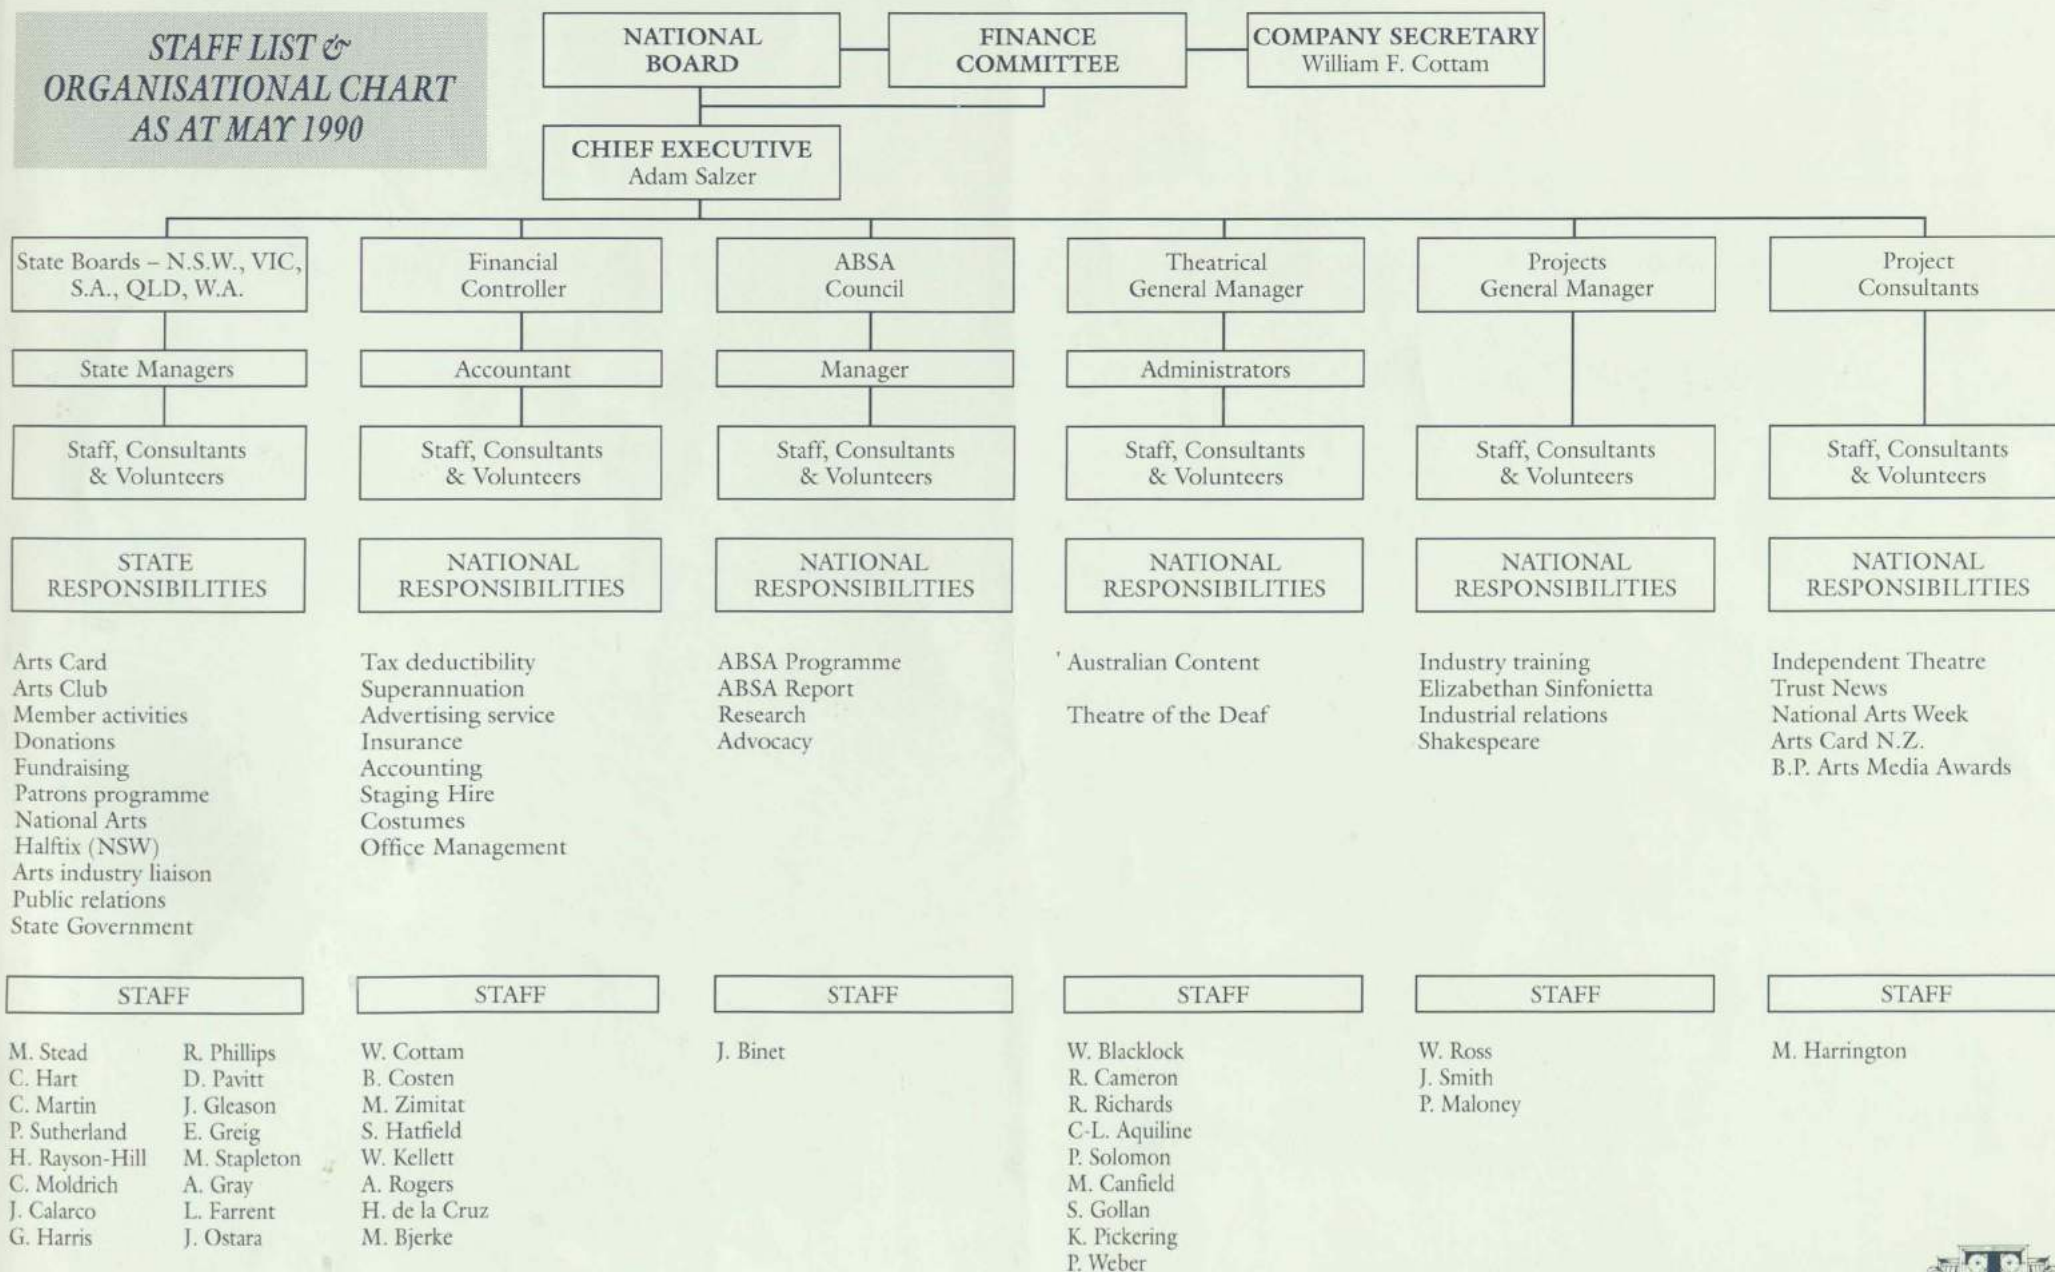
STAFF LIST & ORGANISATIONAL CHART AS AT MAY 1990

NATIONAL BOARD

FINANCE COMMITTEE

COMPANY SECRETARY
William F. Cottam

CHIEF EXECUTIVE
Adam Salzer

State Boards – N.S.W., VIC, S.A., QLD, W.A.

State Managers

Staff, Consultants & Volunteers

STATE RESPONSIBILITIES

Arts Card
Arts Club
Member activities
Donations
Fundraising
Patrons programme
National Arts
Halftix (NSW)
Arts industry liaison
Public relations
State Government

STAFF

M. Stead
C. Hart
C. Martin
P. Sutherland
H. Rayson-Hill
C. Moldrich
J. Calarco
G. Harris

R. Phillips
D. Pavitt
J. Gleason
E. Greig
M. Stapleton
A. Gray
L. Farrent
J. Ostara

Financial Controller

Accountant

Staff, Consultants & Volunteers

NATIONAL RESPONSIBILITIES

Tax deductibility
Superannuation
Advertising service
Insurance
Accounting
Staging Hire
Costumes
Office Management

STAFF

W. Cottam
B. Costen
M. Zimitat
S. Hatfield
W. Kellett
A. Rogers
H. de la Cruz
M. Bjerke

ABSA Council

Manager

Staff, Consultants & Volunteers

NATIONAL RESPONSIBILITIES

ABSA Programme
ABSA Report
Research
Advocacy

STAFF

J. Binet

Theatrical General Manager

Administrators

Staff, Consultants & Volunteers

NATIONAL RESPONSIBILITIES

Australian Content

Theatre of the Deaf

STAFF

W. Blacklock
R. Cameron
R. Richards
C-L. Aquiline
P. Solomon
M. Canfield
S. Gollan
K. Pickering
P. Weber

Projects General Manager

Staff, Consultants & Volunteers

NATIONAL RESPONSIBILITIES

Industry training
Elizabethan Sinfonietta
Industrial relations
Shakespeare

STAFF

W. Ross
J. Smith
P. Maloney

Project Consultants

Staff, Consultants & Volunteers

NATIONAL RESPONSIBILITIES

Independent Theatre
Trust News
National Arts Week
Arts Card N.Z.
B.P. Arts Media Awards

STAFF

M. Harrington